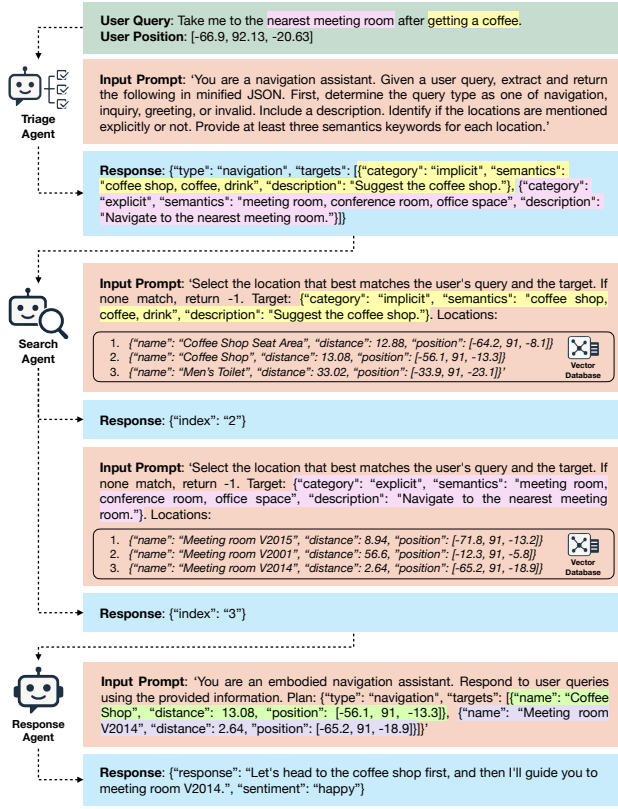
**User Query**: Take me to the nearest meeting room after getting a coffee.
**User Position**: [-66.9, 92.13, -20.63]

Triage Agent

**Input Prompt**: 'You are a navigation assistant. Given a user query, extract and return the following in minified JSON. First, determine the query type as one of navigation, inquiry, greeting, or invalid. Include a description. Identify if the locations are mentioned explicitly or not. Provide at least three semantics keywords for each location.'

**Response**: {"type": "navigation", "targets": [{"category": "implicit", "semantics": "coffee shop, coffee, drink", "description": "Suggest the coffee shop."}, {"category": "explicit", "semantics": "meeting room, conference room, office space", "description": "Navigate to the nearest meeting room."}]}

Search Agent

**Input Prompt**: 'Select the location that best matches the user's query and the target. If none match, return -1. Target: {"category": "implicit", "semantics": "coffee shop, coffee, drink", "description": "Suggest the coffee shop."}. Locations:

1. {"name": "Coffee Shop Seat Area", "distance": 12.88, "position": [-64.2, 91, -8.1]}
2. {"name": "Coffee Shop", "distance": 13.08, "position": [-56.1, 91, -13.3]}
3. {"name": "Men's Toilet", "distance": 33.02, "position": [-33.9, 91, -23.1]}'

Vector Database

**Response**: {"index": "2"}

**Input Prompt**: 'Select the location that best matches the user's query and the target. If none match, return -1. Target: {"category": "explicit", "semantics": "meeting room, conference room, office space", "description": "Navigate to the nearest meeting room."}. Locations:

1. {"name": "Meeting room V2015", "distance": 8.94, "position": [-71.8, 91, -13.2]}
2. {"name": "Meeting room V2001", "distance": 56.6, "position": [-12.3, 91, -5.8]}
3. {"name": "Meeting room V2014", "distance": 2.64, "position": [-65.2, 91, -18.9]}

Vector Database

**Response**: {"index": "3"}

Response Agent

**Input Prompt**: 'You are an embodied navigation assistant. Respond to user queries using the provided information. Plan: {"type": "navigation", "targets": [{"name": "Coffee Shop", "distance": 13.08, "position": [-56.1, 91, -13.3]}, {"name": "Meeting room V2014", "distance": 2.64, "position": [-65.2, 91, -18.9]}]}'

**Response**: {"response": "Let's head to the coffee shop first, and then I'll guide you to meeting room V2014.", "sentiment": "happy"}